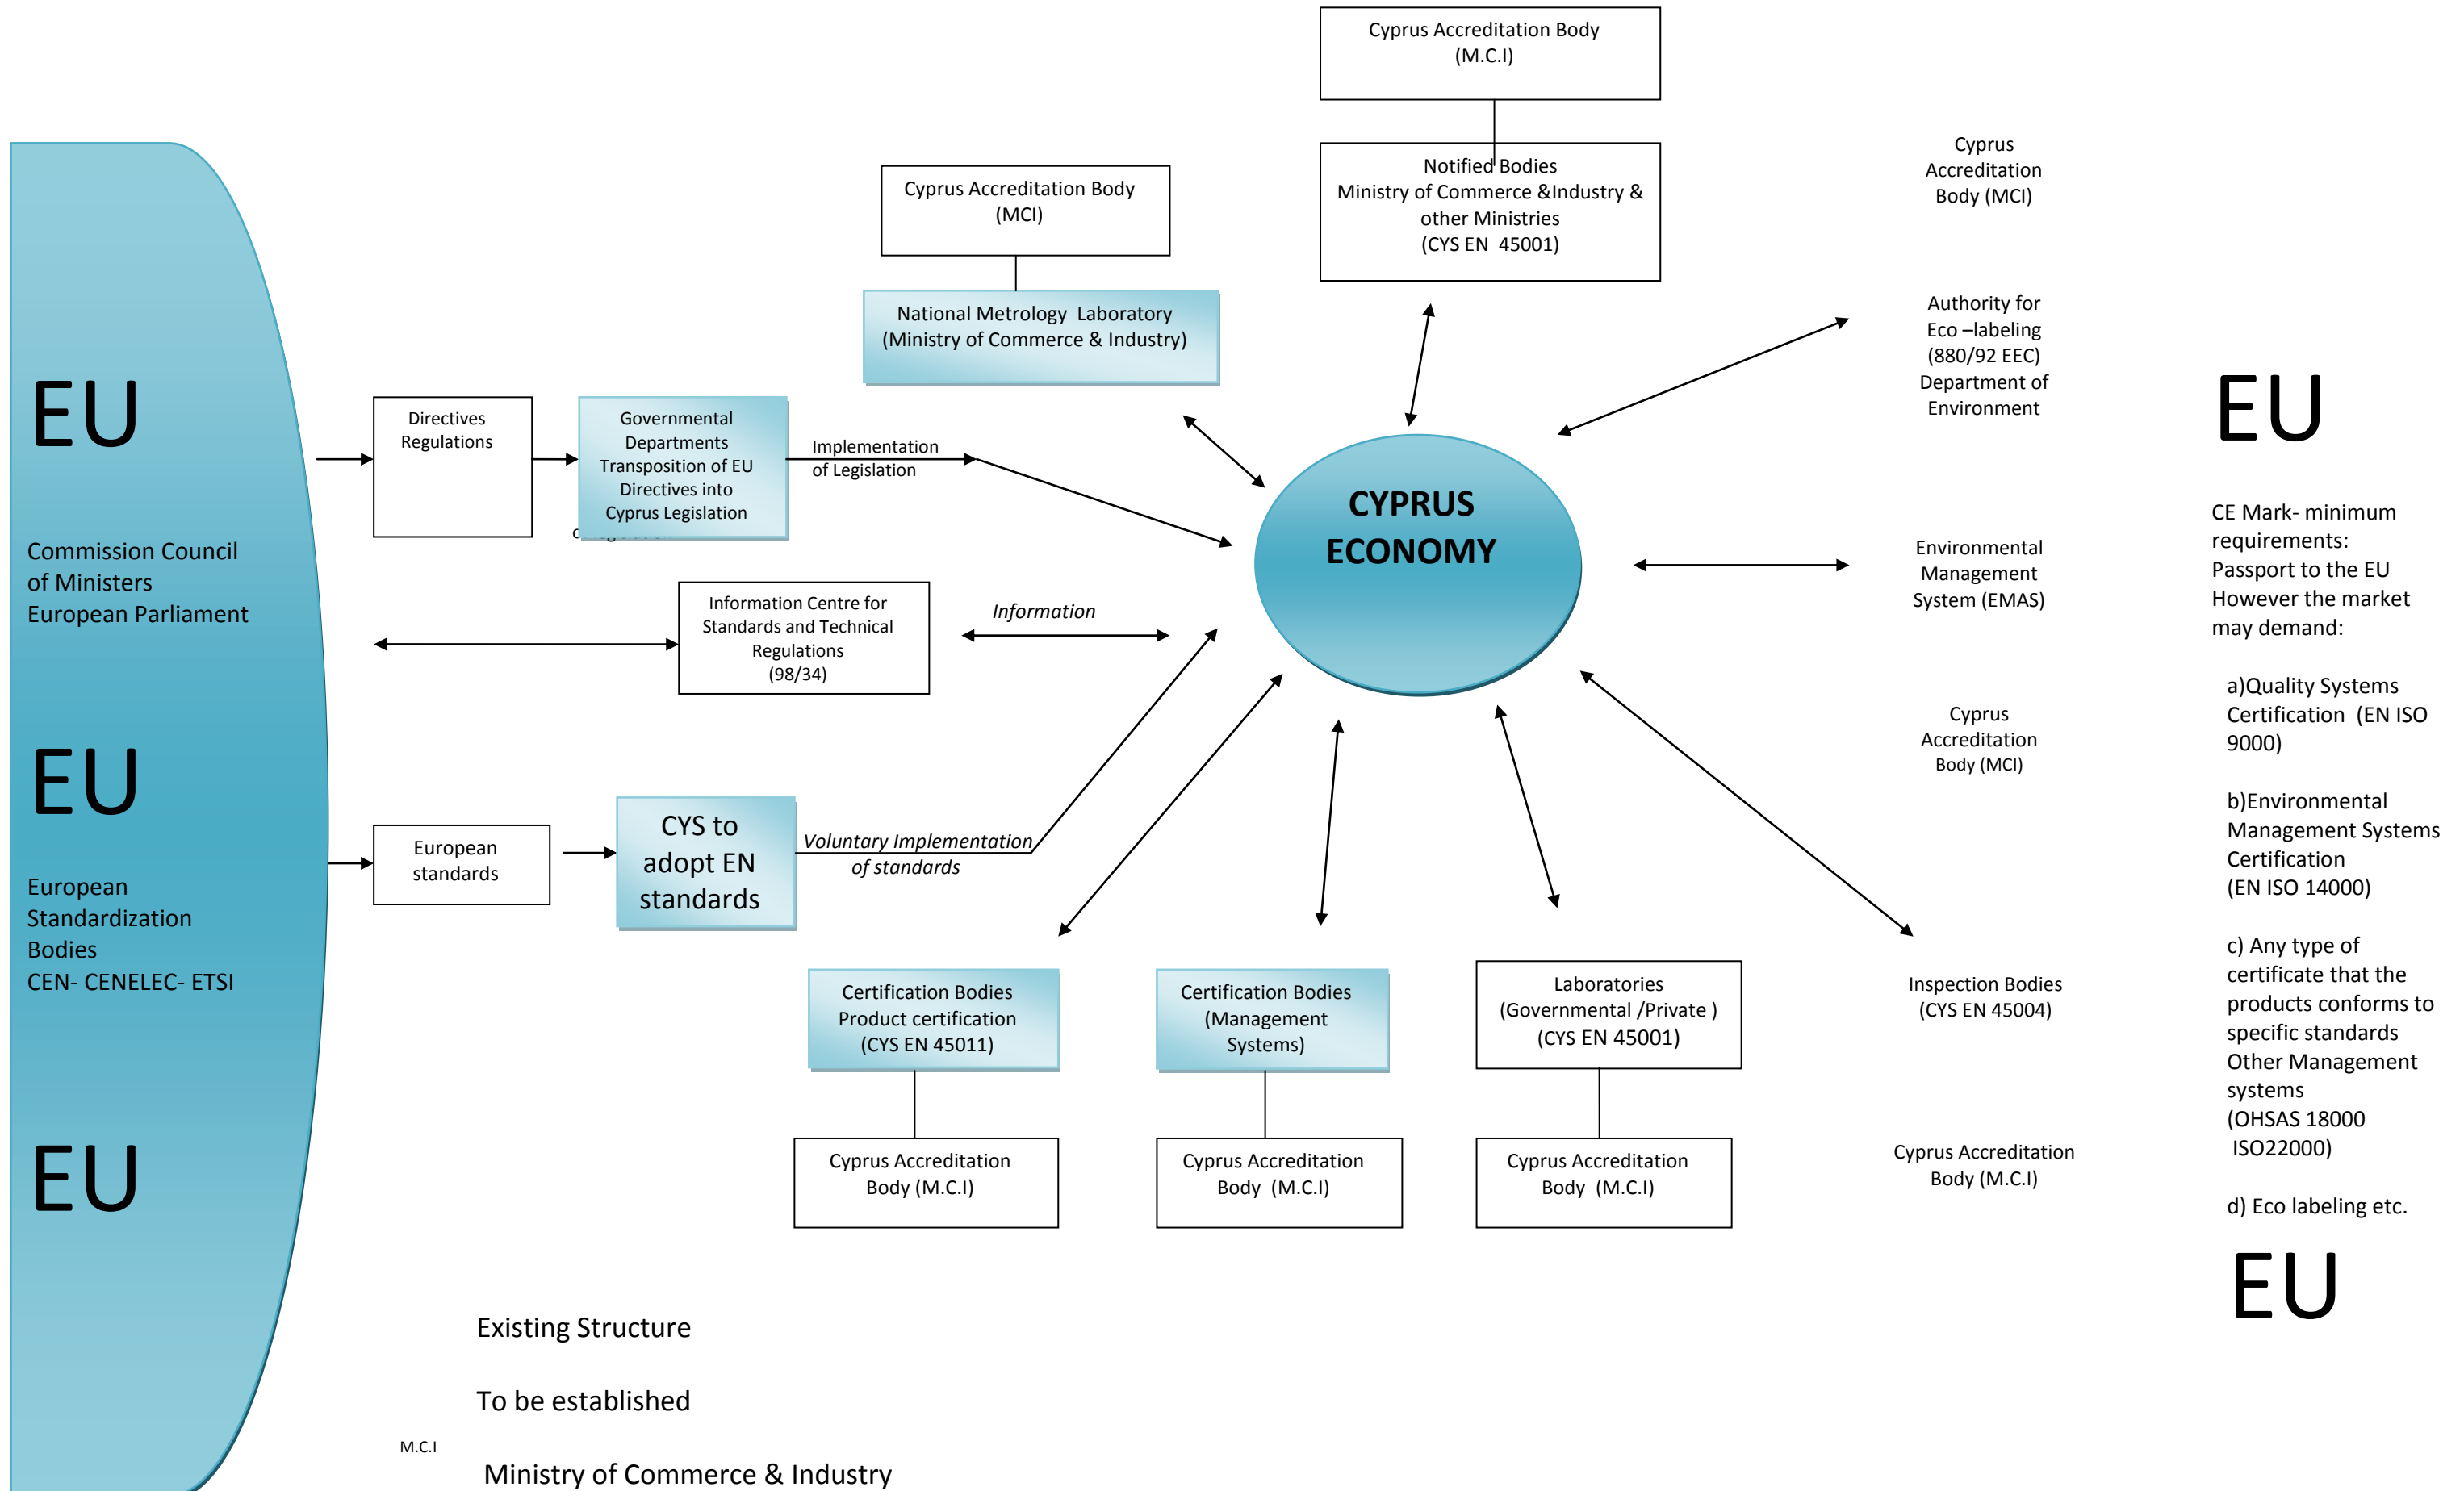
EU

Commission Council of Ministers European Parliament

EU

European Standardization Bodies CEN- CENELEC- ETSI

EU

Directives Regulations

Governmental Departments Transposition of EU Directives into Cyprus Legislation

Implementation of Legislation

Cyprus Accreditation Body (MCI)

National Metrology Laboratory (Ministry of Commerce & Industry)

Cyprus Accreditation Body (M.C.I)

Notified Bodies Ministry of Commerce &Industry & other Ministries (CYS EN 45001)

Information Centre for Standards and Technical Regulations (98/34)

Information

CYPRUS ECONOMY

European standards

CYS to adopt EN standards

Voluntary Implementation of standards

Cyprus Accreditation Body (MCI)

Authority for Eco –labeling (880/92 EEC) Department of Environment

Environmental Management System (EMAS)

Cyprus Accreditation Body (MCI)

Inspection Bodies (CYS EN 45004)

Cyprus Accreditation Body (M.C.I)

Certification Bodies Product certification (CYS EN 45011)

Cyprus Accreditation Body (M.C.I)

Certification Bodies (Management Systems)

Cyprus Accreditation Body (M.C.I)

Laboratories (Governmental /Private ) (CYS EN 45001)

Cyprus Accreditation Body (M.C.I)

EU

CE Mark- minimum requirements: Passport to the EU However the market may demand:

a)Quality Systems Certification (EN ISO 9000)

b)Environmental Management Systems Certification (EN ISO 14000)

c) Any type of certificate that the products conforms to specific standards Other Management systems (OHSAS 18000 ISO22000)

d) Eco labeling etc.

EU

Existing Structure

To be established

M.C.I

Ministry of Commerce & Industry